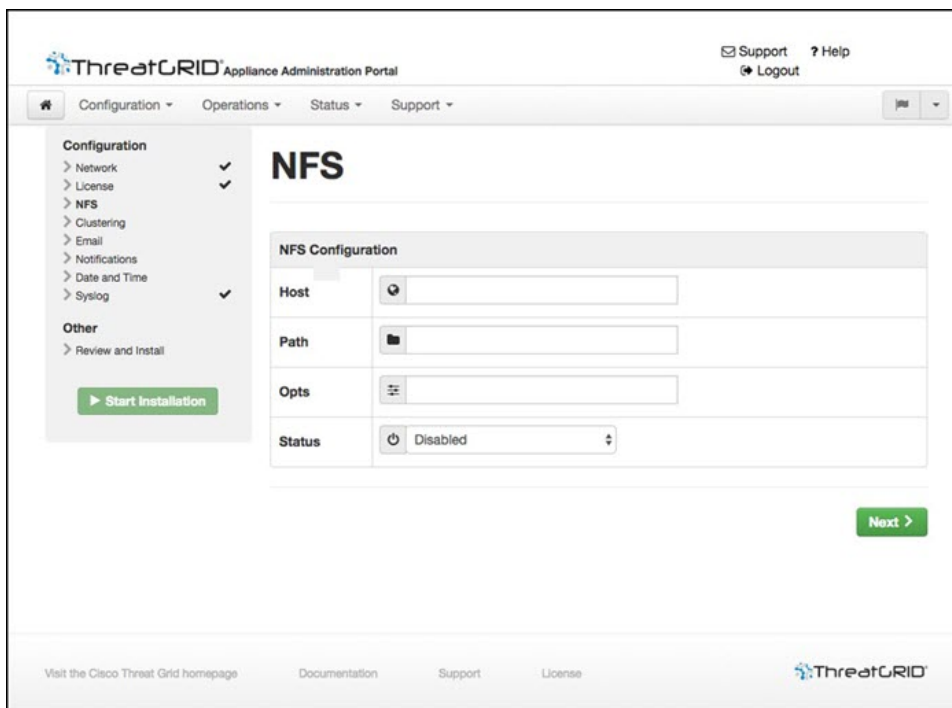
ThreatGRID Appliance Administration Portal

Support ? Help
Logout

Configuration Operations Status Support

Configuration
Network
License
NFS
Clustering
Email
Notifications
Date and Time
Syslog

Other
Review and Install

Start Installation

NFS

NFS Configuration

| Host | |
|---|---|
| Path | |
| Opts | |
| Status | Disabled |

Next >

Visit the Cisco Threat Grid homepage Documentation Support License

ThreatGRID